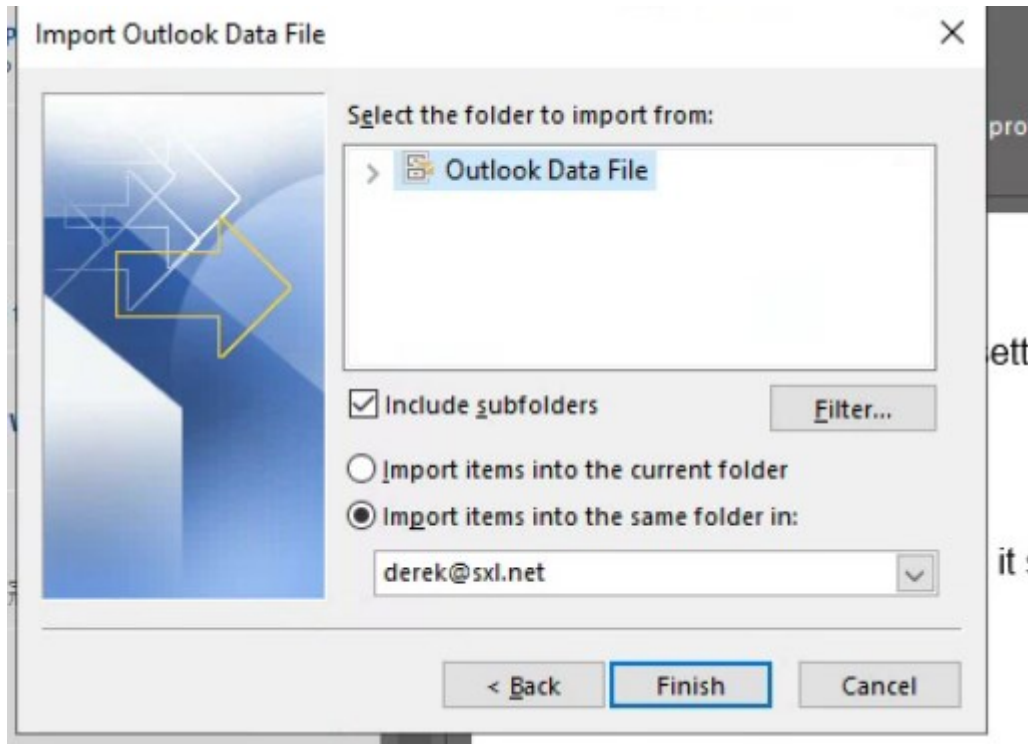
Import Outlook Data File

×

Select the folder to import from:

Outlook Data File

Include subfolders

Filter...

Import items into the current folder

Import items into the same folder in:

derek@sxl.net

< Back

Finish

Cancel

pro

ett

it s